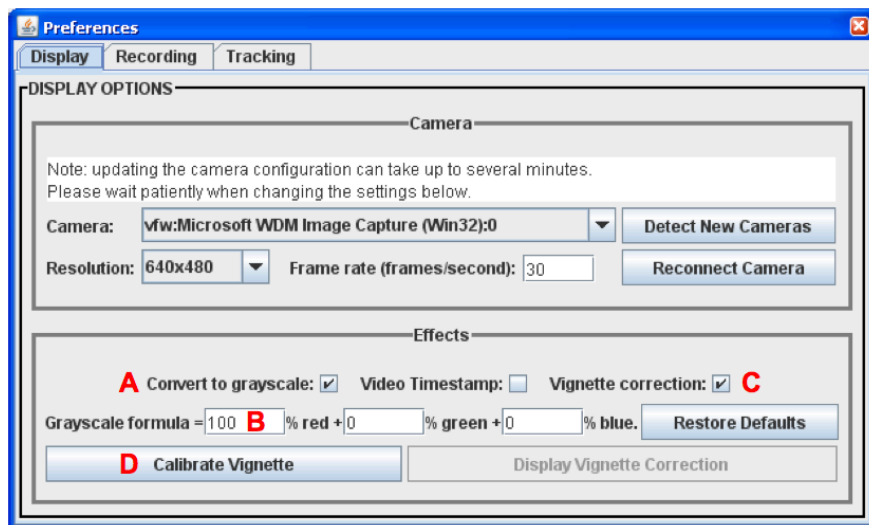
Preferences

Display | Recording | Tracking

DISPLAY OPTIONS

Camera

Note: updating the camera configuration can take up to several minutes.
Please wait patiently when changing the settings below.

Camera: vfw:Microsoft WDM Image Capture (Win32):0 | Detect New Cameras

Resolution: 640x480 | Frame rate (frames/second): 30 | Reconnect Camera

Effects

A Convert to grayscale: ☑ Video Timestamp: ☐ Vignette correction: ☑ C

Grayscale formula = 100 B % red + 0 % green + 0 % blue. Restore Defaults

D Calibrate Vignette | Display Vignette Correction